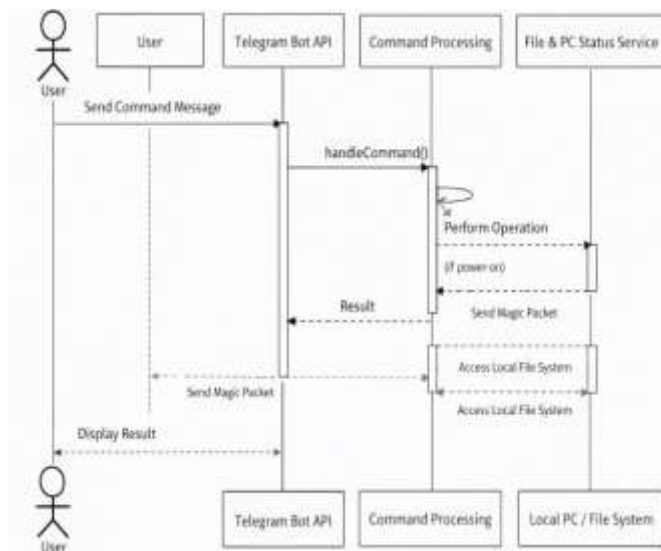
User

User

Telegram Bot API

Command Processing

File & PC Status Service

Send Command Message

handleCommand()

Perform Operation

(if power-on)

Result

Send Magic Packet

Access Local File System

Send Magic Packet

Access Local File System

Display Result

User

Telegram Bot API

Command Processing

Local PC / File System